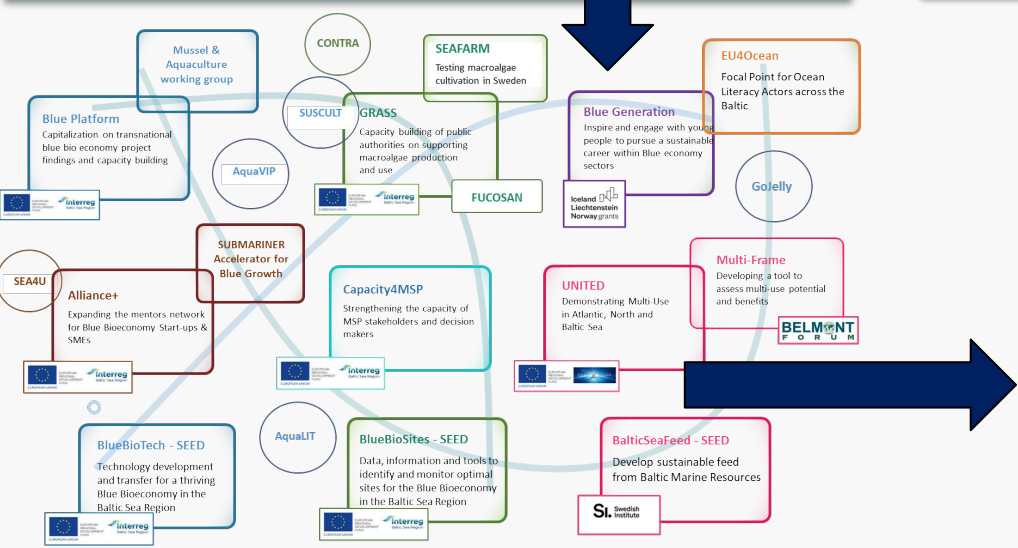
Mussel & Aquaculture working group

CONTRA

SEAFARM
Testing macroalgae cultivation in Sweden

EU4Ocean
Focal Point for Ocean Literacy Actors across the Baltic

Blue Platform
Capitalization on transnational blue bio economy project findings and capacity building

EUROPEAN REGIONAL DEVELOPMENT FUND
EUROPEAN UNION
interreg
Baltic Sea Region

SUSCULT

GRASS
Capacity building of public authorities on supporting macroalgae production and use

EUROPEAN REGIONAL DEVELOPMENT FUND
EUROPEAN UNION
interreg
Baltic Sea Region

AquaVIP

FUCOSAN

Blue Generation
Inspire and engage with young people to pursue a sustainable career within Blue economy sectors

Iceland Liechtenstein Norway grants

GoJelly

SEA4U

SUBMARINER Accelerator for Blue Growth

Alliance+
Expanding the mentors network for Blue Bioeconomy Start-ups & SMEs

EUROPEAN REGIONAL DEVELOPMENT FUND
EUROPEAN UNION
interreg
Baltic Sea Region

Capacity4MSP
Strengthening the capacity of MSP stakeholders and decision makers

EUROPEAN REGIONAL DEVELOPMENT FUND
EUROPEAN UNION
interreg
Baltic Sea Region

UNITED
Demonstrating Multi-Use in Atlantic, North and Baltic Sea

EUROPEAN UNION

Multi-Frame
Developing a tool to assess multi-use potential and benefits

BELMONT FORUM

BlueBioTech - SEED
Technology development and transfer for a thriving Blue Bioeconomy in the Baltic Sea Region

EUROPEAN REGIONAL DEVELOPMENT FUND
EUROPEAN UNION
interreg
Baltic Sea Region

AquaLIT

BlueBioSites - SEED
Data, information and tools to identify and monitor optimal sites for the Blue Bioeconomy in the Baltic Sea Region

EUROPEAN REGIONAL DEVELOPMENT FUND
EUROPEAN UNION
interreg
Baltic Sea Region

BalticSeaFeed - SEED
Develop sustainable feed from Baltic Marine Resources

SI. Swedish Institute